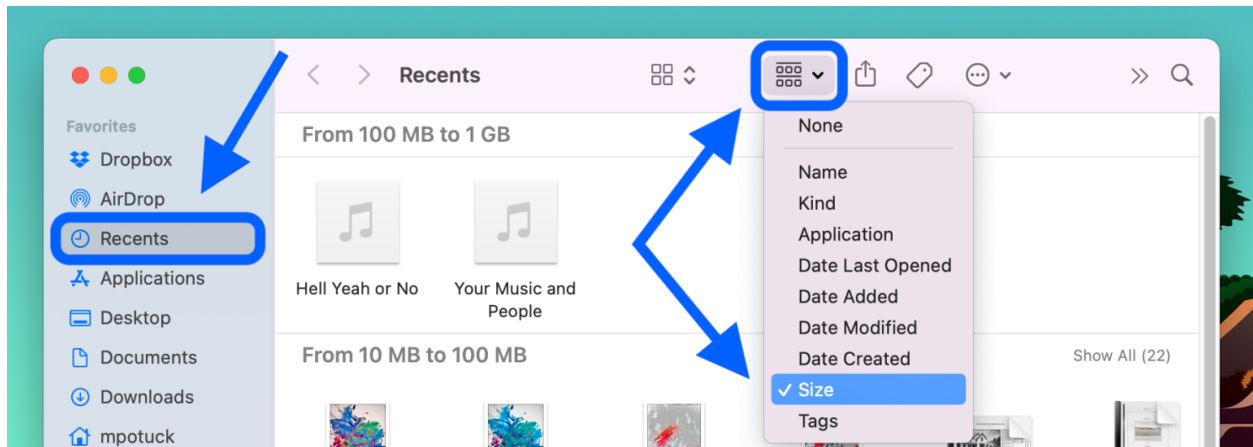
Recents

Favorites
Dropbox
AirDrop
Recents
Applications
Desktop
Documents
Downloads
mpotuck

From 100 MB to 1 GB

Hell Yeah or No
Your Music and People

From 10 MB to 100 MB
Show All (22)

None
Name
Kind
Application
Date Last Opened
Date Added
Date Modified
Date Created
✓ Size
Tags